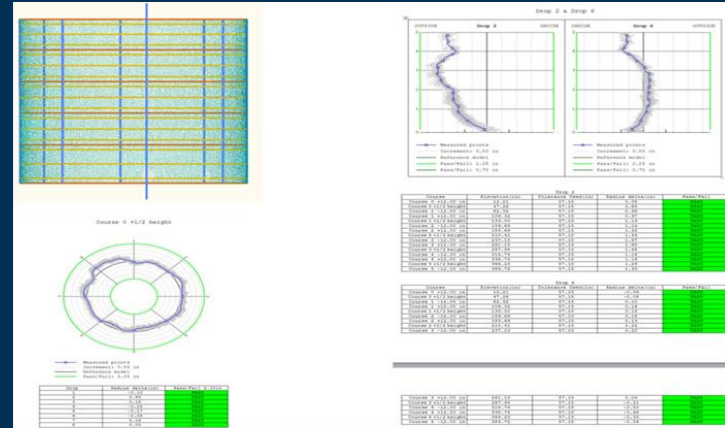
Drop 2 & Drop 6

Drop 2

Drop 6

Measured points
Increment: 0.50 in
Reference model
Pass/Fail 2.25 in
Pass/Fail 0.75 in

Measured points
Increment: 0.50 in
Reference model
Pass/Fail 2.25 in
Pass/Fail 0.75 in

Drop 2

| Course | Elevation(in) | Tolerance Feed(in) | Radius delta(in) | Pass/Fail |
|---|---|---|---|---|
| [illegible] | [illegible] | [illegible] | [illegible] | PASS |
| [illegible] | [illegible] | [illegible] | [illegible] | PASS |
| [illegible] | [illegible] | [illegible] | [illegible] | PASS |
| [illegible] | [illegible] | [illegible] | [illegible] | PASS |
| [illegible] | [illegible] | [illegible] | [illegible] | PASS |
| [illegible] | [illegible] | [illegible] | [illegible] | PASS |
| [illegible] | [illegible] | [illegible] | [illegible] | PASS |
| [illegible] | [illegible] | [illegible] | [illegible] | PASS |
| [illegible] | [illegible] | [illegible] | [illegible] | PASS |
| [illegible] | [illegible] | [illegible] | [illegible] | PASS |
| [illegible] | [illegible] | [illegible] | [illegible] | PASS |
| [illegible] | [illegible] | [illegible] | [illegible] | PASS |
| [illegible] | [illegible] | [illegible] | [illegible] | PASS |

Drop 6

| Course | Elevation(in) | Tolerance Feed(in) | Radius delta(in) | Pass/Fail |
|---|---|---|---|---|
| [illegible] | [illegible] | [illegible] | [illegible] | PASS |
| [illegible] | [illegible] | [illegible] | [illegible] | PASS |
| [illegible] | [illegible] | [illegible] | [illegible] | PASS |
| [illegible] | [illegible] | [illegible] | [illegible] | PASS |
| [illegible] | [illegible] | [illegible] | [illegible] | PASS |
| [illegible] | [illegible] | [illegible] | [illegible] | PASS |
| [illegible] | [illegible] | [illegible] | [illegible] | PASS |
| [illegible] | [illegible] | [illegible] | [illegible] | PASS |

Course 0 +1/2 height

Measured points
Increment: 0.50 in
Reference model
Pass/Fail 2.25 in

| Drop | Radius delta(in) | Pass/Fail |
|---|---|---|
| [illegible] | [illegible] | PASS |
| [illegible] | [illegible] | PASS |
| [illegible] | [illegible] | PASS |
| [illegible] | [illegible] | PASS |
| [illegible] | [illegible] | PASS |
| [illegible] | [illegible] | PASS |

| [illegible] | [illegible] | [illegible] | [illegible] | PASS |
|---|---|---|---|---|
| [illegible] | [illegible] | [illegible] | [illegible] | PASS |
| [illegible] | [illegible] | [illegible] | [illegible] | PASS |
| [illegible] | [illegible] | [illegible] | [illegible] | PASS |
| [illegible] | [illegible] | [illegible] | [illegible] | PASS |
| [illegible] | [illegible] | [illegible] | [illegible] | PASS |